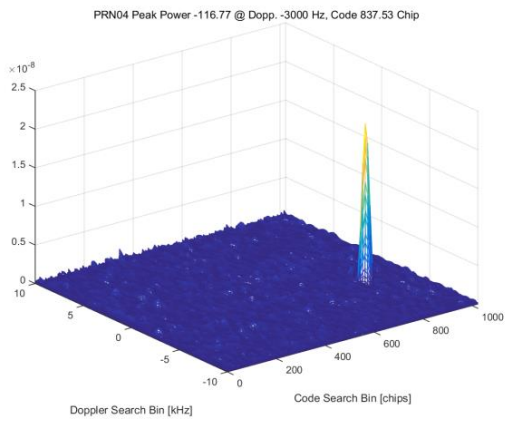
PRN04 Peak Power -116.77 @ Dopp. -3000 Hz, Code 837.53 Chip

$\times 10^{-8}$

2.5

2

1.5

1

0.5

0

10

5

0

-5

-10

0

200

400

600

800

1000

Doppler Search Bin [kHz]

Code Search Bin [chips]